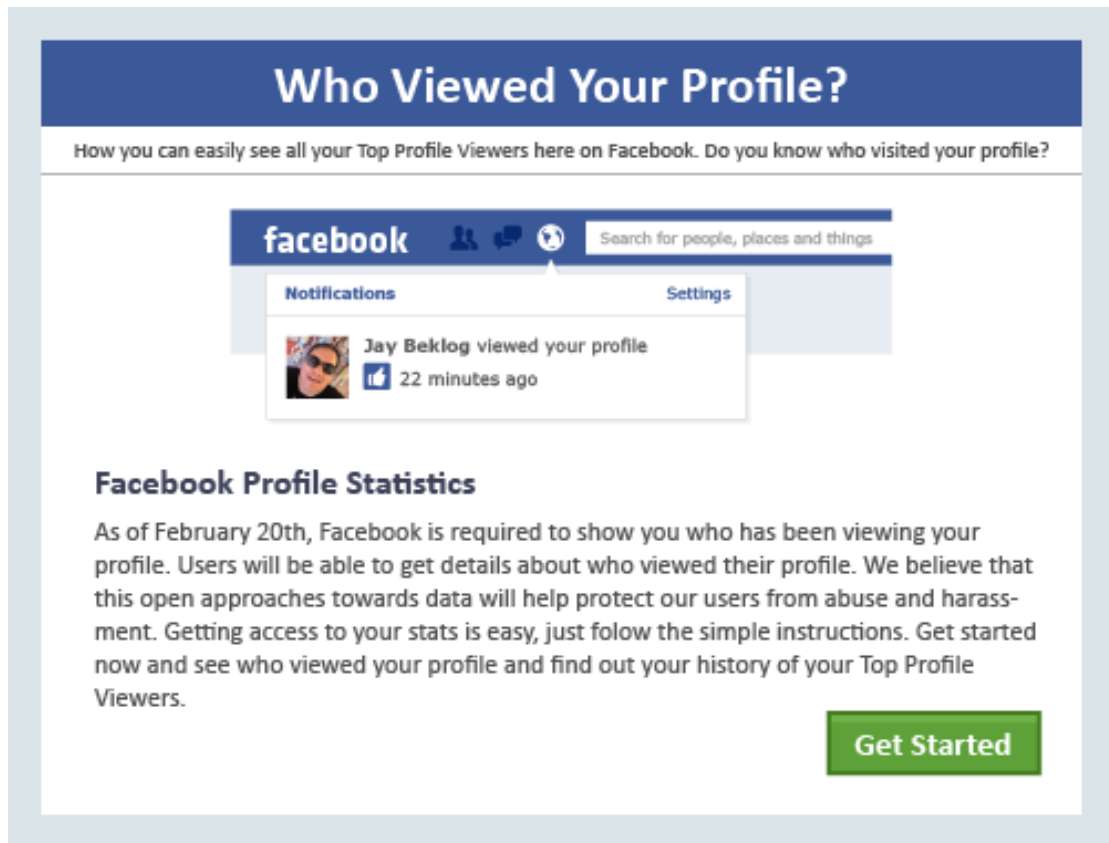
Who Viewed Your Profile?

How you can easily see all your Top Profile Viewers here on Facebook. Do you know who visited your profile?

facebook

Search for people, places and things

Notifications

Settings

Jay Beklog viewed your profile

22 minutes ago

Facebook Profile Statistics

As of February 20th, Facebook is required to show you who has been viewing your profile. Users will be able to get details about who viewed their profile. We believe that this open approaches towards data will help protect our users from abuse and harassment. Getting access to your stats is easy, just folow the simple instructions. Get started now and see who viewed your profile and find out your history of your Top Profile Viewers.

Get Started